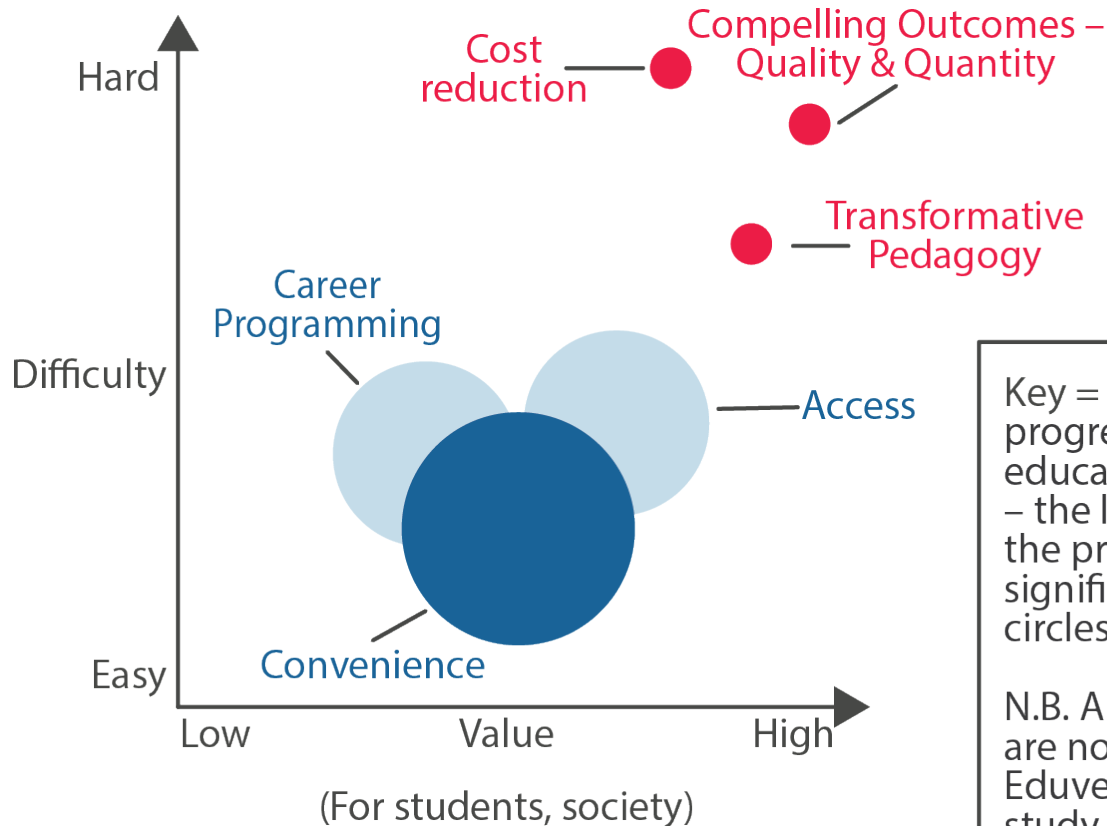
Hard

Cost reduction

Compelling Outcomes – Quality & Quantity

Transformative Pedagogy

Career Programming

Difficulty

Access

Convenience

Easy

Low

Value

High

(For students, society)

Key = progre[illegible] educa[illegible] – the l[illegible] the pr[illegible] signifi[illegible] circles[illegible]

N.B. A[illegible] are no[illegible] Eduve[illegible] study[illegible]